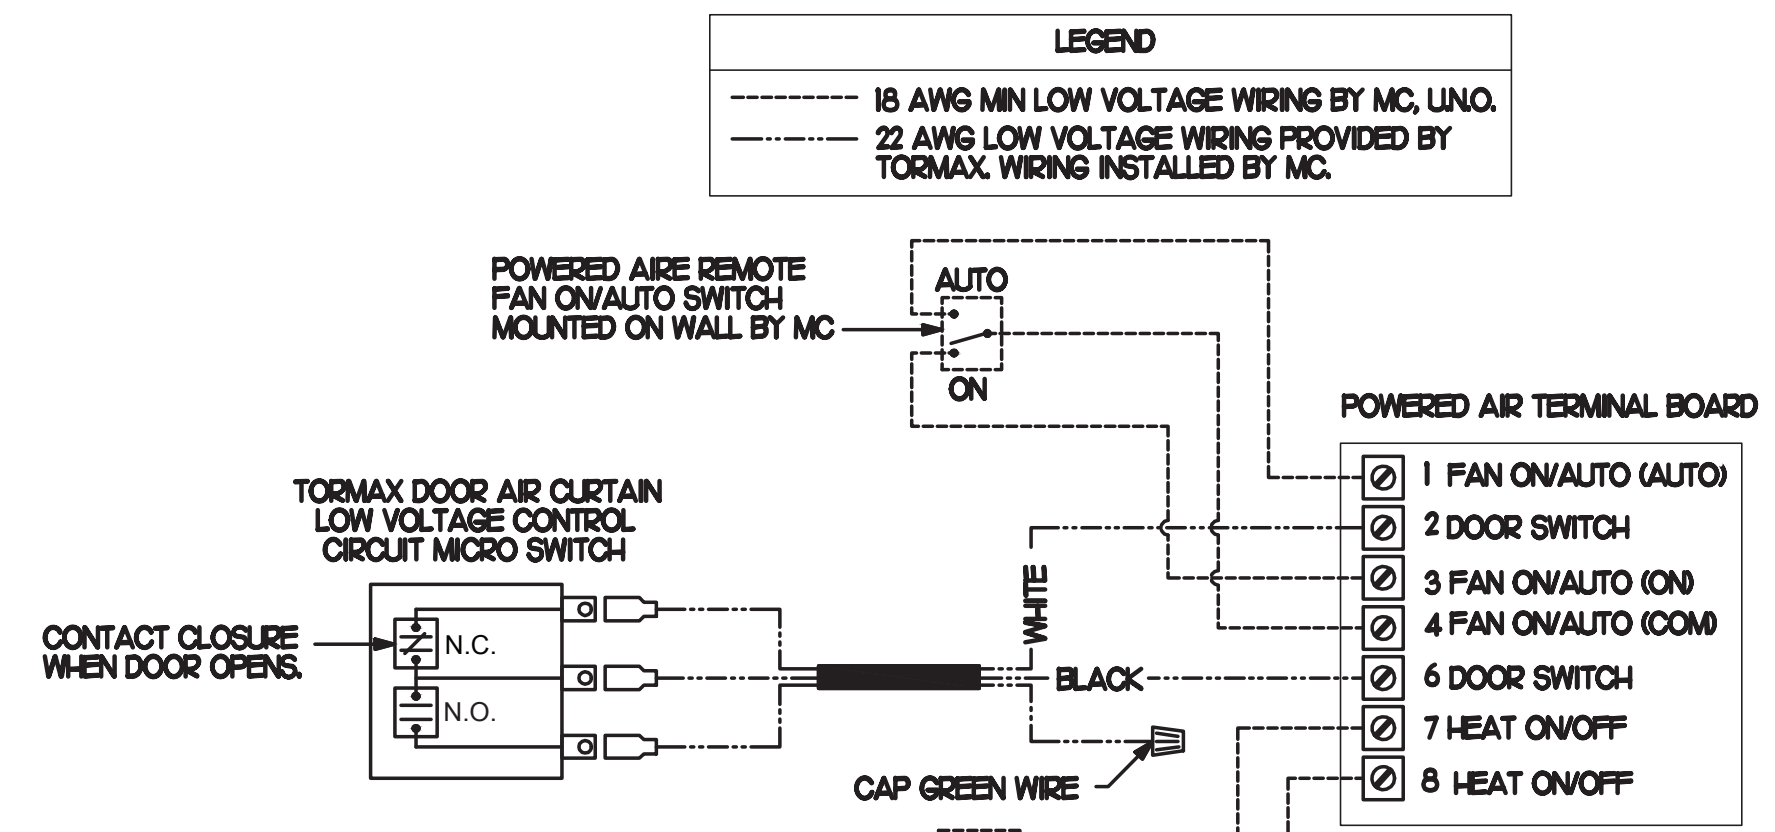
LEGEND

18 AWG MIN LOW VOLTAGE WIRING BY MC, U.N.O.

22 AWG LOW VOLTAGE WIRING PROVIDED BY TORMAX. WIRING INSTALLED BY MC.

POWERED AIRE REMOTE FAN ON/AUTO SWITCH MOUNTED ON WALL BY MC

AUTO

ON

POWERED AIR TERMINAL BOARD

1 FAN ON/AUTO (AUTO)
2 DOOR SWITCH
3 FAN ON/AUTO (ON)
4 FAN ON/AUTO (COM)
6 DOOR SWITCH
7 HEAT ON/OFF
8 HEAT ON/OFF

TORMAX DOOR AIR CURTAIN LOW VOLTAGE CONTROL CIRCUIT MICRO SWITCH

CONTACT CLOSURE WHEN DOOR OPENS.

N.C.

N.O.

WHITE

BLACK

CAP GREEN WIRE